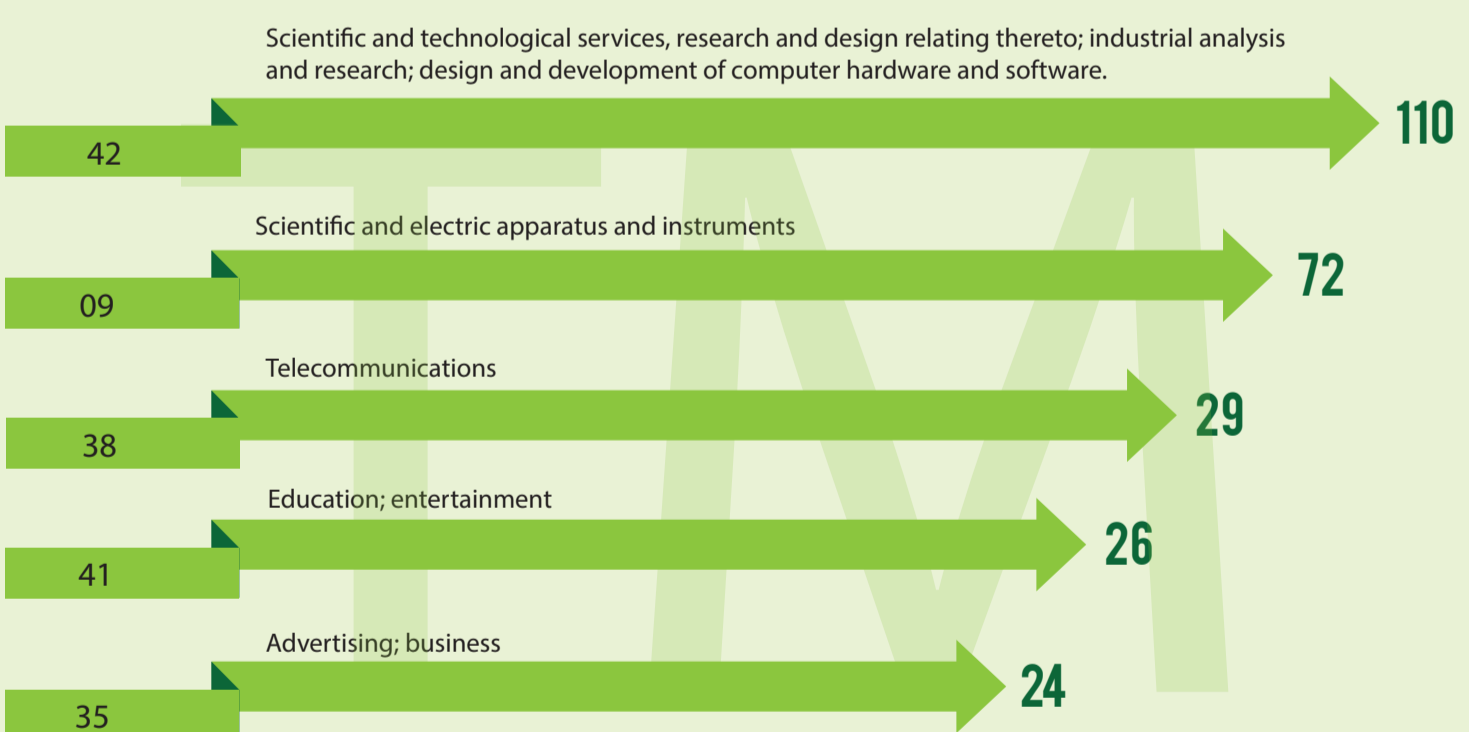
Scientific and technological services, research and design relating thereto; industrial analysis and research; design and development of computer hardware and software.

42

110

Scientific and electric apparatus and instruments

09

72

Telecommunications

38

29

Education; entertainment

41

26

Advertising; business

35

24